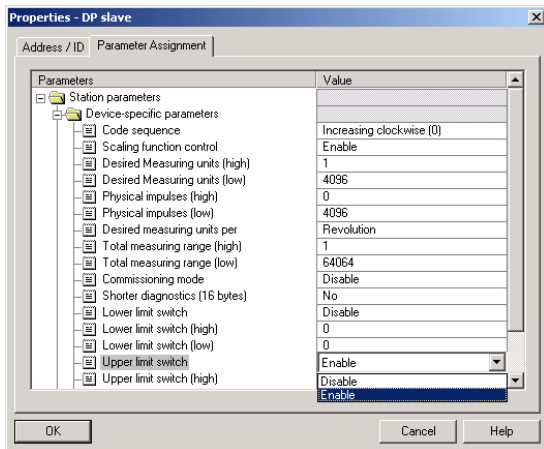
Properties - DP slave

Address / ID | Parameter Assignment

| Parameters | Value |
|---|---|
| Station parameters | |
| Device-specific parameters | |
| Code sequence | Increasing clockwise (0) |
| Scaling function control | Enable |
| Desired Measuring units (high) | 1 |
| Desired Measuring units (low) | 4096 |
| Physical impulses (high) | 0 |
| Physical impulses (low) | 4096 |
| Desired measuring units per | Revolution |
| Total measuring range (high) | 1 |
| Total measuring range (low) | 64064 |
| Commissioning mode | Disable |
| Shorter diagnostics (16 bytes) | No |
| Lower limit switch | Disable |
| Lower limit switch (high) | 0 |
| Lower limit switch (low) | 0 |
| Upper limit switch | Enable |
| Upper limit switch (high) | |

Disable
Enable

OK | Cancel | Help